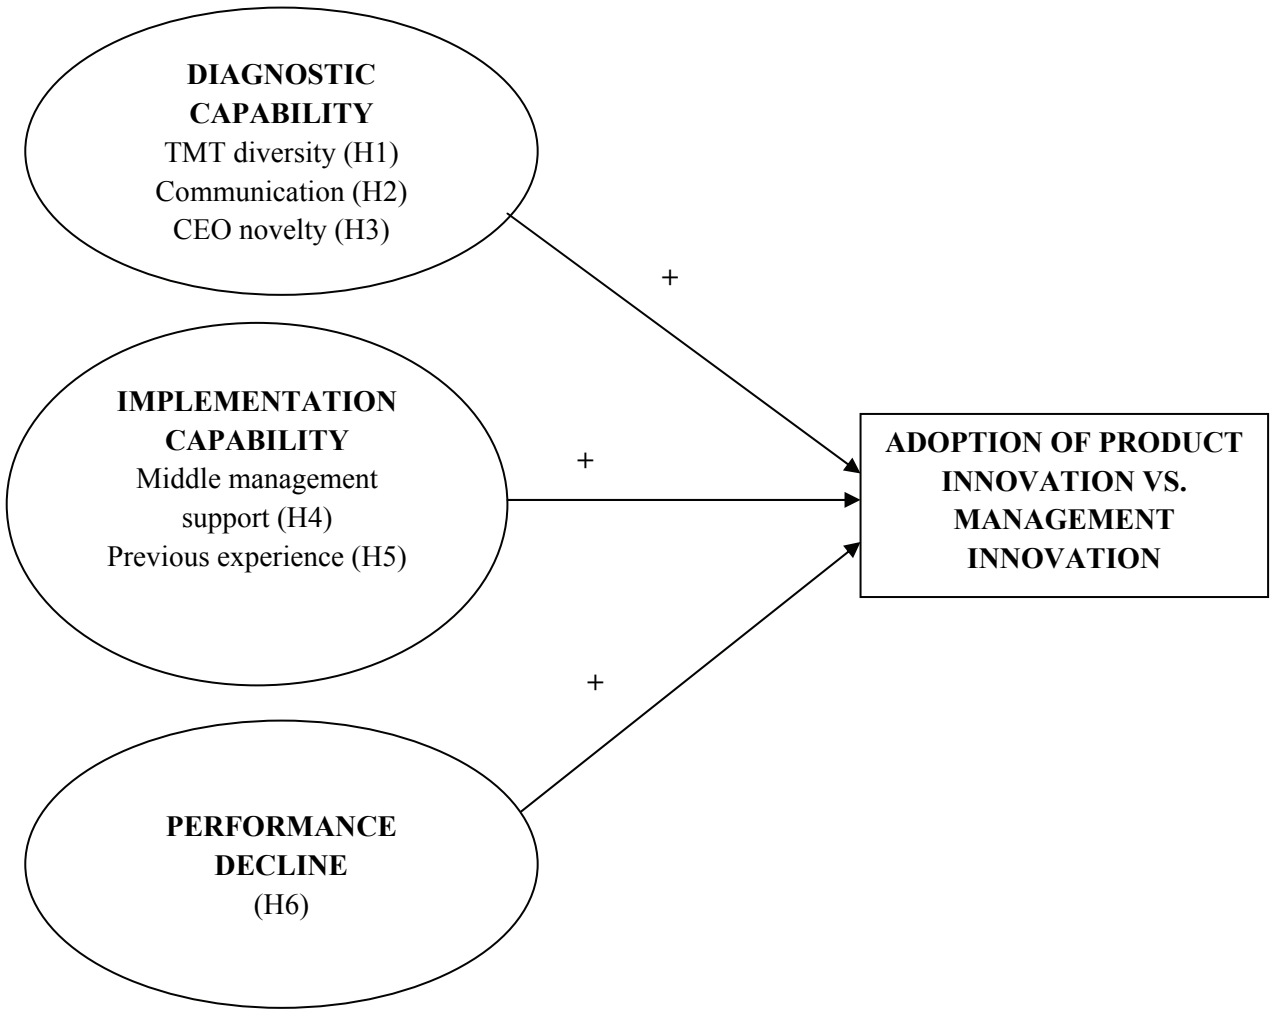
DIAGNOSTIC CAPABILITY
TMT diversity (H1)
Communication (H2)
CEO novelty (H3)

+

IMPLEMENTATION CAPABILITY
Middle management support (H4)
Previous experience (H5)

+

ADOPTION OF PRODUCT INNOVATION VS. MANAGEMENT INNOVATION

+

PERFORMANCE DECLINE
(H6)